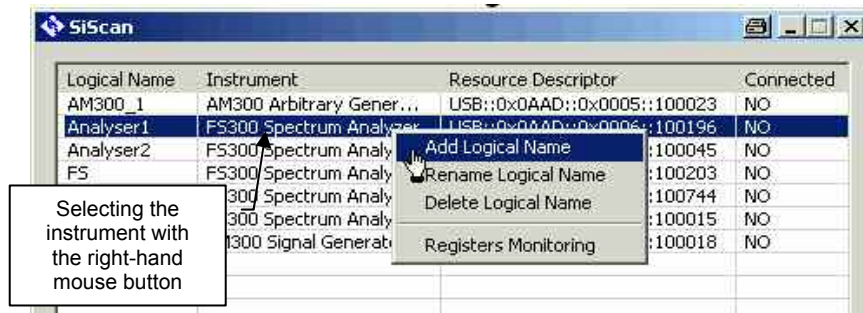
SiScan

| Logical Name | Instrument | Resource Descriptor | Connected |
|---|---|---|---|
| AM300_1 | AM300 Arbitrary Gener... | USB::0x0AAD::0x0005::100023 | NO |
| Analyser1 | FS300 Spectrum Analyzer | USB::0x0AAD::0x0006::100196 | NO |
| Analyser2 | FS300 Spectrum Analy | :100045 | NO |
| FS | FS300 Spectrum Analy | :100203 | NO |
| | 300 Spectrum Analy | :100744 | NO |
| | 300 Spectrum Analy | :100015 | NO |
| | 300 Signal Generat | :100018 | NO |

Add Logical Name
Rename Logical Name
Delete Logical Name
Registers Monitoring

Selecting the instrument with the right-hand mouse button